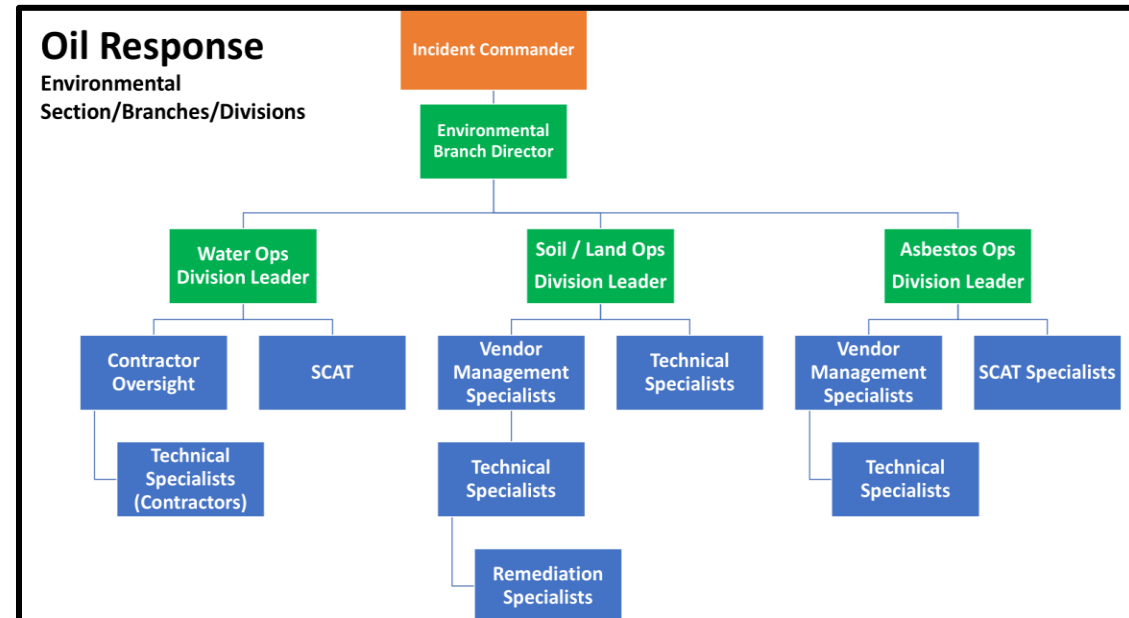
Oil Response
Environmental Section/Branches/Divisions

Incident Commander

Environmental Branch Director

Water Ops Division Leader

Soil / Land Ops Division Leader

Asbestos Ops Division Leader

Contractor Oversight

SCAT

Technical Specialists (Contractors)

Vendor Management Specialists

Technical Specialists

Technical Specialists

Remediation Specialists

Vendor Management Specialists

SCAT Specialists

Technical Specialists